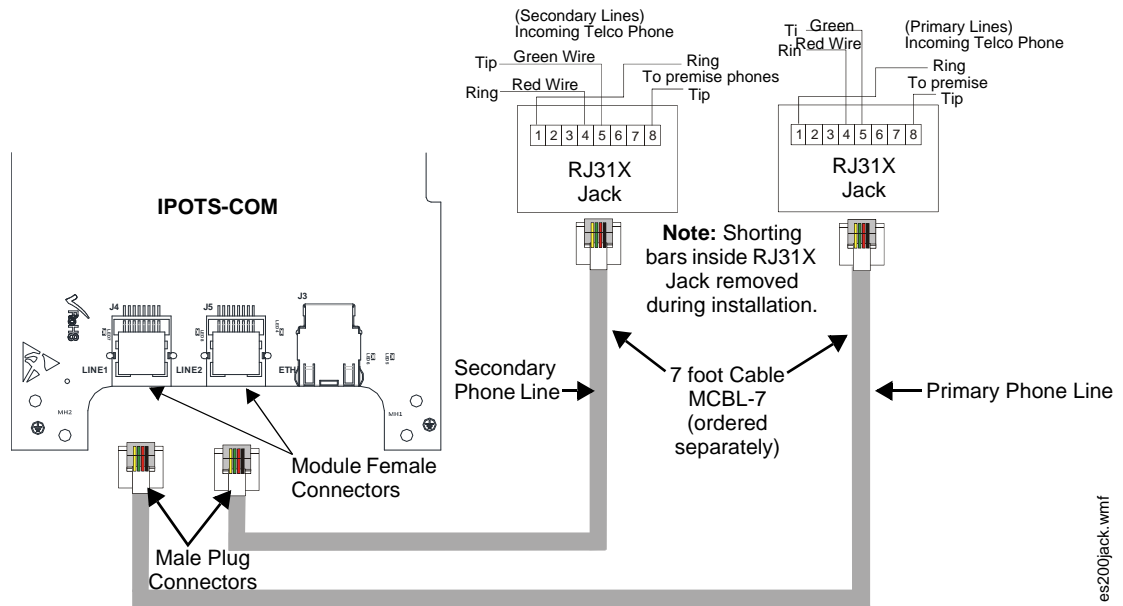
(Secondary Lines)
Incoming Telco Phone

Tip Green Wire

Ring Red Wire

Ring
To premise phones
Tip

1 2 3 4 5 6 7 8

RJ31X
Jack

Ti Green
Rin Red Wire

(Primary Lines)
Incoming Telco Phone

Ring
To premise
Tip

1 2 3 4 5 6 7 8

RJ31X
Jack

IPOTS-COM

J4 J5 J3

LINE1 LINE2 ETH

MH2 MH1

**Note:** Shorting bars inside RJ31X Jack removed during installation.

Secondary Phone Line

7 foot Cable MCBL-7 (ordered separately)

Primary Phone Line

Module Female Connectors

Male Plug Connectors

es200jack.wmf